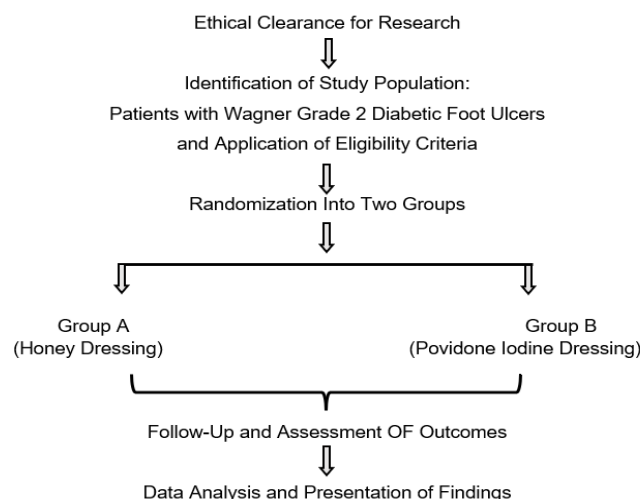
Ethical Clearance for Research

Identification of Study Population:
Patients with Wagner Grade 2 Diabetic Foot Ulcers
and Application of Eligibility Criteria

Randomization Into Two Groups

Group A
(Honey Dressing)

Group B
(Povidone Iodine Dressing)

Follow-Up and Assessment OF Outcomes

Data Analysis and Presentation of Findings